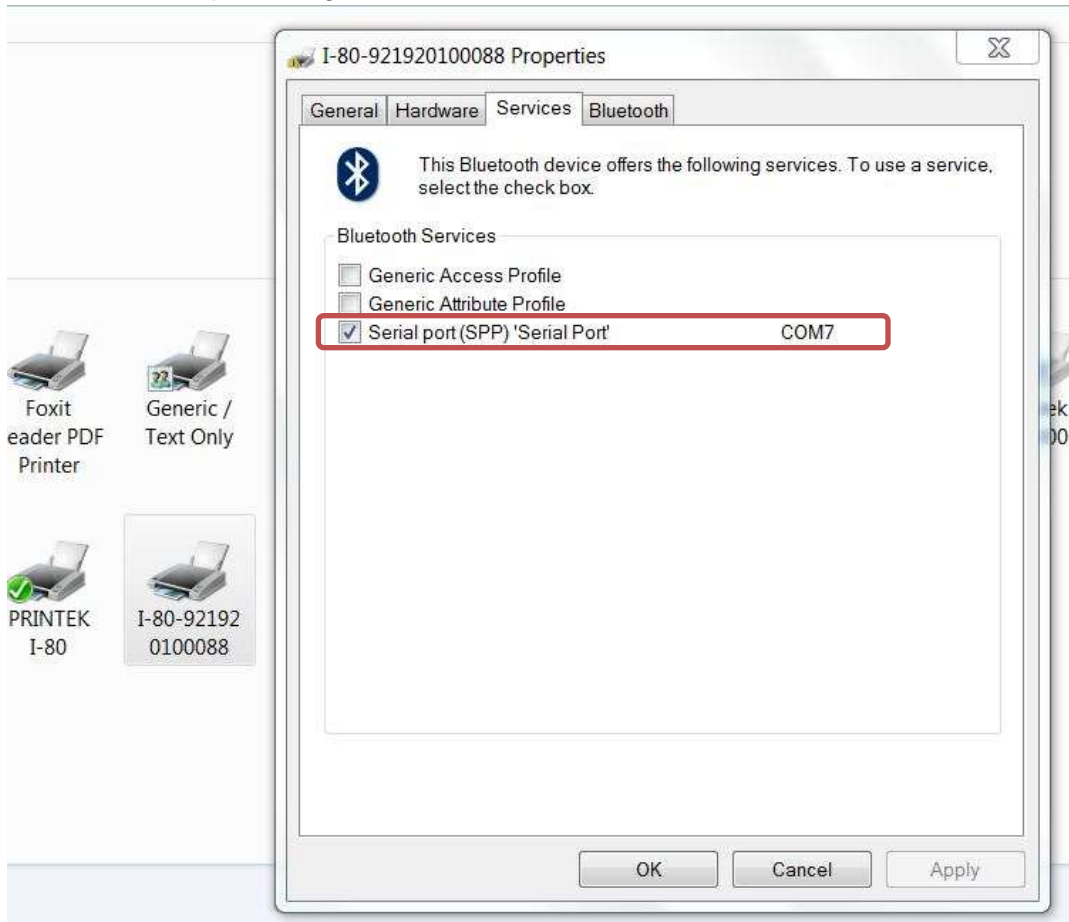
I-80-921920100088 Properties

General | Hardware | Services | Bluetooth

This Bluetooth device offers the following services. To use a service, select the check box.

Bluetooth Services

Generic Access Profile

Generic Attribute Profile

Serial port (SPP) 'Serial Port' COM7

OK | Cancel | Apply

Foxit eader PDF Printer

Generic / Text Only

ek 00

PRINTEK I-80

I-80-921920100088